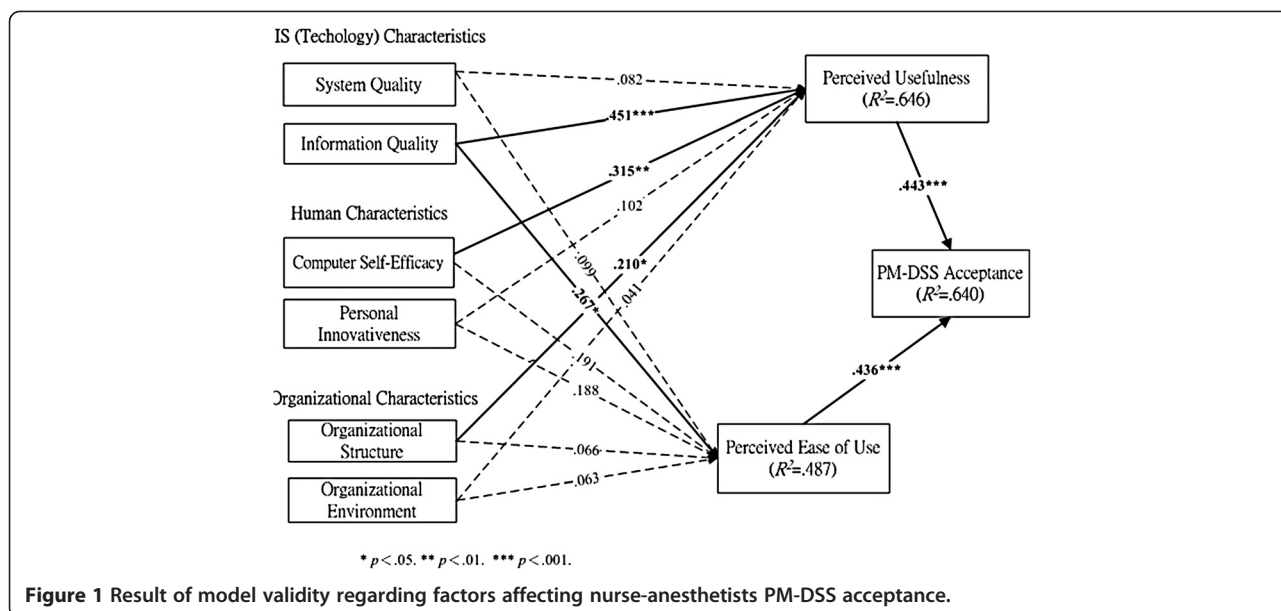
IS (Techology) Characteristics

System Quality

Information Quality

Human Characteristics

Computer Self-Efficacy

Personal Innovativeness

Organizational Characteristics

Organizational Structure

Organizational Environment

.082

.451***

.315**

.102

.099

.267*

.210*

.041

.191

.188

.066

.063

Perceived Usefulness ($R^2$=.646)

.443***

PM-DSS Acceptance ($R^2$=.640)

.436***

Perceived Ease of Use ($R^2$=.487)

* $p < .05$. ** $p < .01$. *** $p < .001$.

Figure 1 Result of model validity regarding factors affecting nurse-anesthetists PM-DSS acceptance.